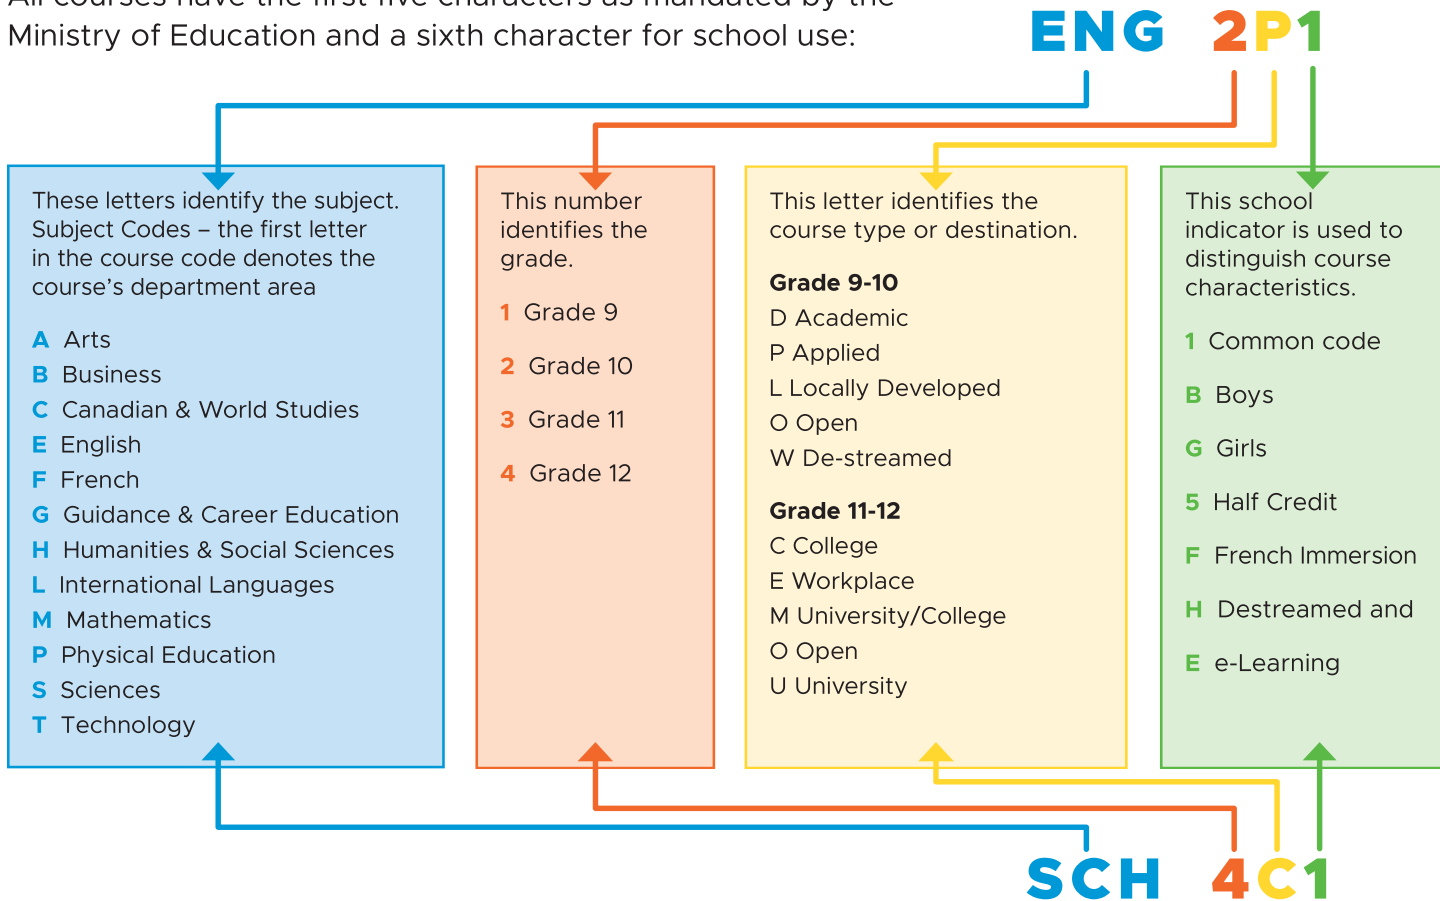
All courses have the first five characters as mandated by the Ministry of Education and a sixth character for school use:

ENG 2P1

These letters identify the subject. Subject Codes – the first letter in the course code denotes the course's department area

A Arts
B Business
C Canadian & World Studies
E English
F French
G Guidance & Career Education
H Humanities & Social Sciences
L International Languages
M Mathematics
P Physical Education
S Sciences
T Technology

This number identifies the grade.

1 Grade 9
2 Grade 10
3 Grade 11
4 Grade 12

This letter identifies the course type or destination.

Grade 9-10
D Academic
P Applied
L Locally Developed
O Open
W De-streamed

Grade 11-12
C College
E Workplace
M University/College
O Open
U University

This school indicator is used to distinguish course characteristics.

1 Common code
B Boys
G Girls
5 Half Credit
F French Immersion
H Destreamed and
E e-Learning

SCH 4C1